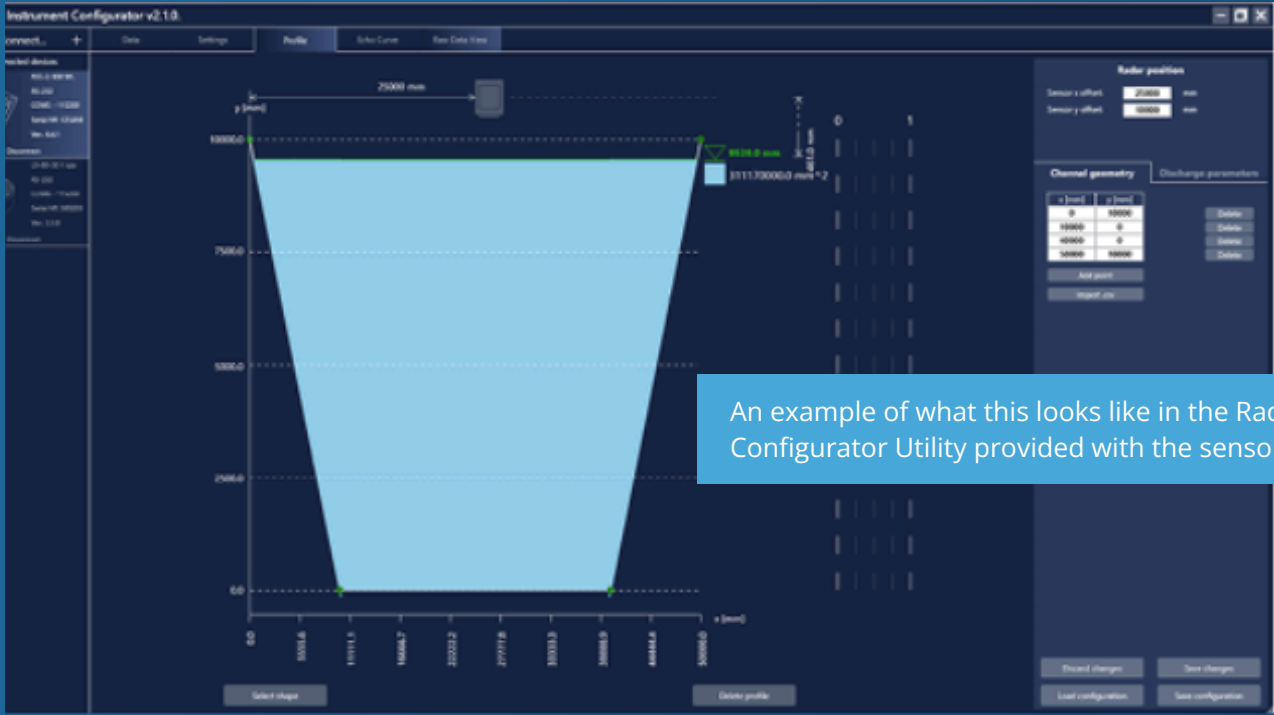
Instrument Configurator v2.1.0.

Connect... +

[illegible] devices

Data Settings Profile Echo Curve Raw Data View

25000 mm

y [mm]

10000.0

7500.0

5000.0

2500.0

0.0

9939.0 mm

311170000.0 mm^2

0 1

0.0 5555.6 11111.1 16666.7 22222.2 27777.8 33333.3 38888.9 44444.4 50000.0

x [mm]

Select shape

Delete profile

Radar position

Sensor x offset 25000 mm

Sensor y offset 10000 mm

Channel geometry Discharge parameters

| x [mm] | y [mm] |
|---|---|
| 0 | 10000 |
| 10000 | 0 |
| 40000 | 0 |
| 50000 | 10000 |

Delete
Delete
Delete
Delete

Add point

Import .csv

Discard changes Save changes

Load configuration Save configuration

An example of what this looks like in the Rad Configurator Utility provided with the senso